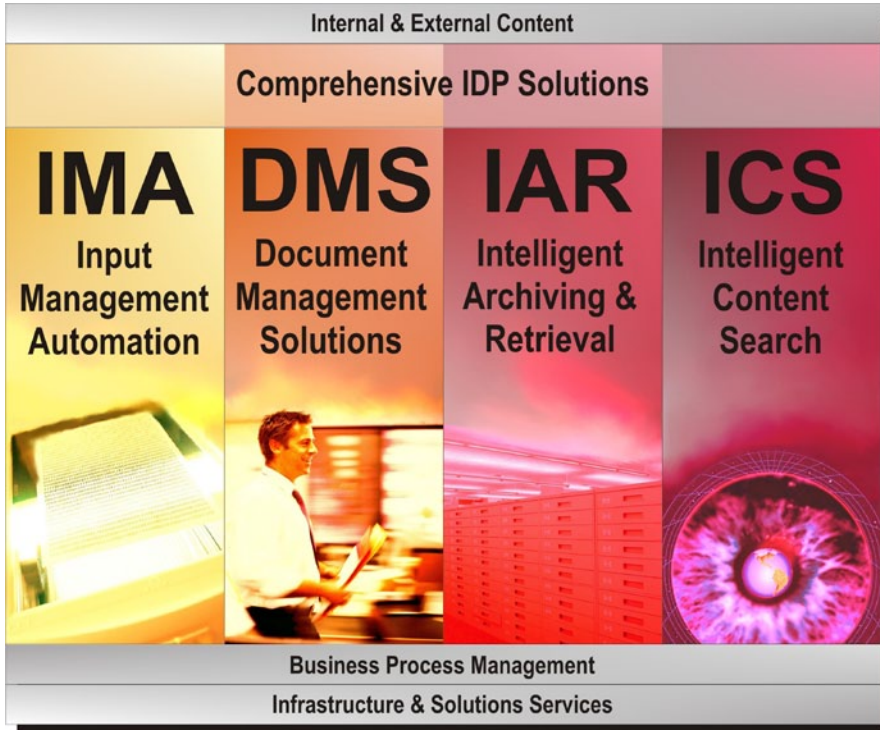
Internal & External Content

Comprehensive IDP Solutions

IMA
Input Management Automation

DMS
Document Management Solutions

IAR
Intelligent Archiving & Retrieval

ICS
Intelligent Content Search

Business Process Management

Infrastructure & Solutions Services